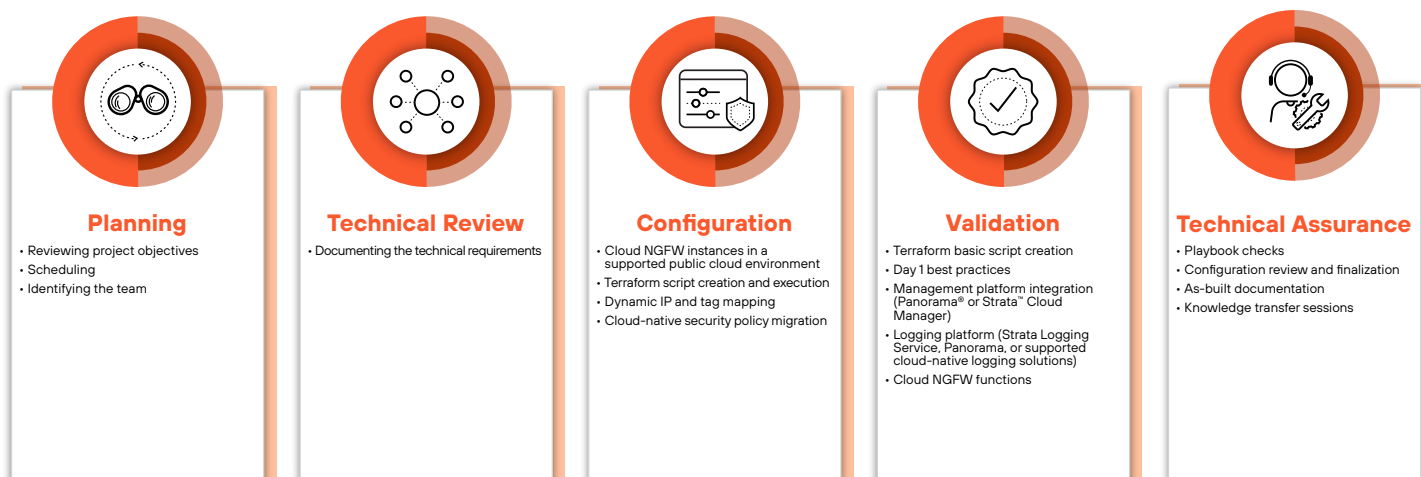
Planning

- Reviewing project objectives
- Scheduling
- Identifying the team

Technical Review

- Documenting the technical requirements

Configuration

- Cloud NGFW instances in a supported public cloud environment
- Terraform script creation and execution
- Dynamic IP and tag mapping
- Cloud-native security policy migration

Validation

- Terraform basic script creation
- Day 1 best practices
- Management platform integration (Panorama® or Strata™ Cloud Manager)
- Logging platform (Strata Logging Service, Panorama, or supported cloud-native logging solutions)
- Cloud NGFW functions

Technical Assurance

- Playbook checks
- Configuration review and finalization
- As-built documentation
- Knowledge transfer sessions